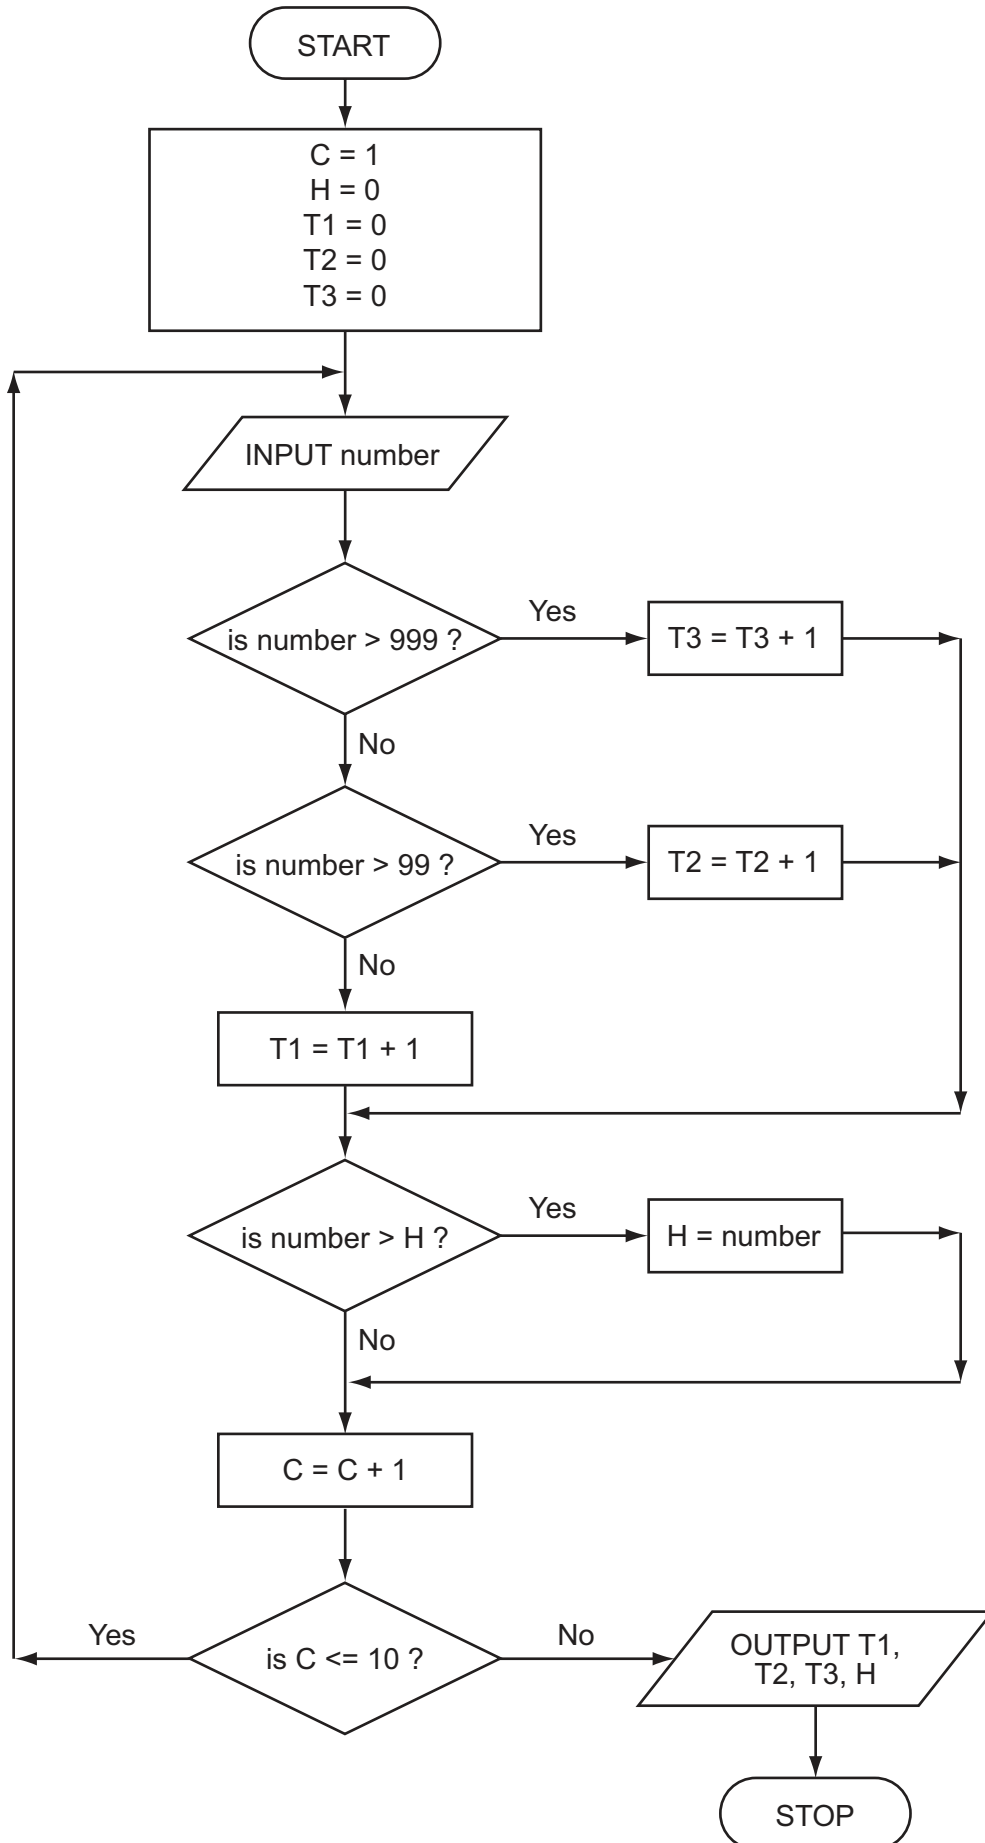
START

C = 1
H = 0
T1 = 0
T2 = 0
T3 = 0

INPUT number

is number > 999 ?

Yes

T3 = T3 + 1

No

is number > 99 ?

Yes

T2 = T2 + 1

No

T1 = T1 + 1

is number > H ?

Yes

H = number

No

C = C + 1

is C <= 10 ?

Yes

No

OUTPUT T1, T2, T3, H

STOP